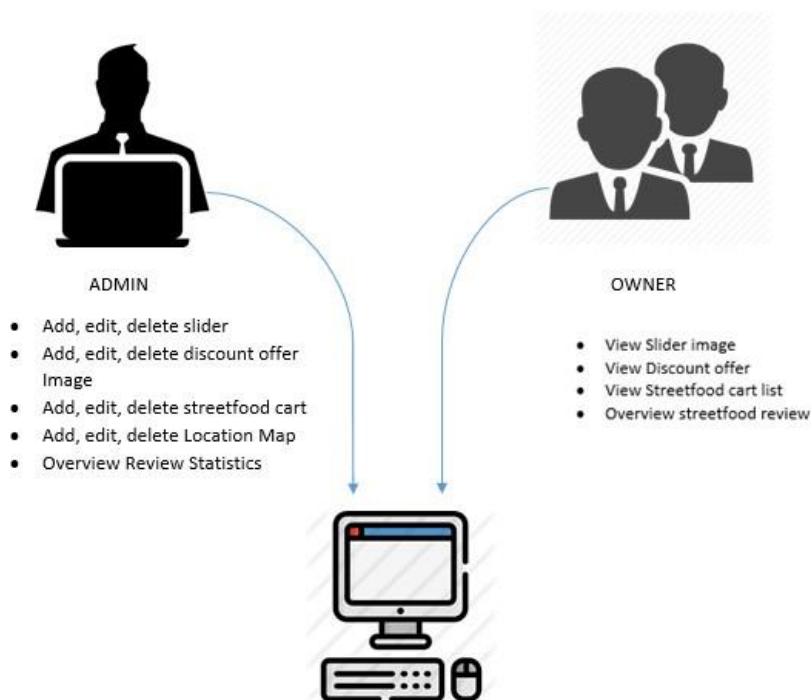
ADMIN

- Add, edit, delete slider
- Add, edit, delete discount offer Image
- Add, edit, delete streetfood cart
- Add, edit, delete Location Map
- Overview Review Statistics

OWNER

- View Slider image
- View Discount offer
- View Streetfood cart list
- Overview streetfood review